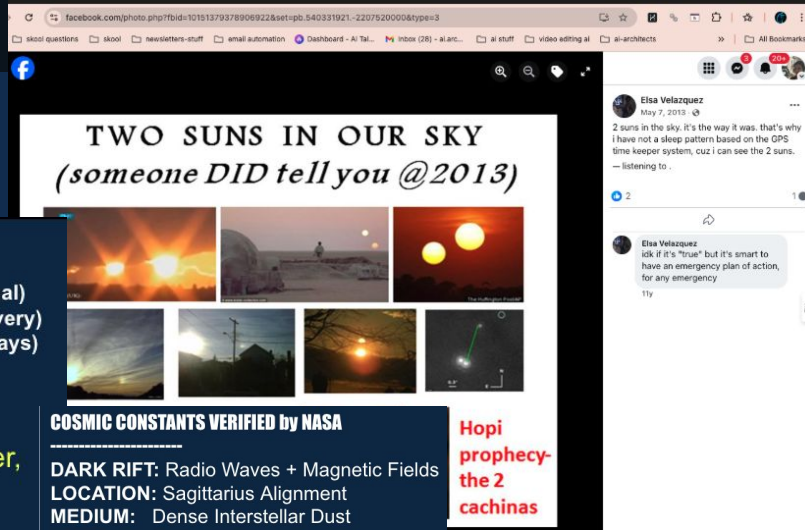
facebook.com/photo.php?fbid=10151379378906922&set=pb.540331921.-2207520000&type=3

skool questions | skool | newsletters-stuff | email automation | Dashboard - AI Tal... | Inbox (28) - ai.arc... | ai stuff | video editing ai | ai-architects | » | All Bookmarks

TWO SUNS IN OUR SKY
(someone DID tell you @2013)

The Huffington Post

Hopi prophecy- the 2 cachinas

al)
very)
ays)

er,

COSMIC CONSTANTS VERIFIED by NASA
----------------------
DARK RIFT: Radio Waves + Magnetic Fields
LOCATION: Sagittarius Alignment
MEDIUM: Dense Interstellar Dust

Elsa Velazquez
May 7, 2013 ·

2 suns in the sky. it's the way it was. that's why i have not a sleep pattern based on the GPS time keeper system, cuz i can see the 2 suns.
— listening to .

2

1

Elsa Velazquez
idk if it's "true" but it's smart to have an emergency plan of action, for any emergency
11y

3
20+